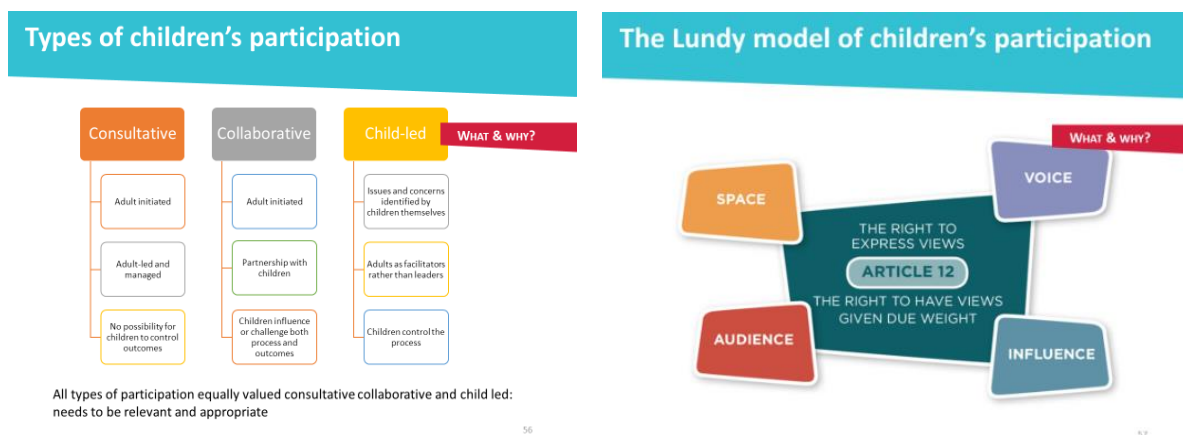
Types of children's participation

What & why?

Consultative

Adult initiated

Adult-led and managed

No possibility for children to control outcomes

Collaborative

Adult initiated

Partnership with children

Children influence or challenge both process and outcomes

Child-led

Issues and concerns identified by children themselves

Adults as facilitators rather than leaders

Children control the process

All types of participation equally valued consultative collaborative and child led: needs to be relevant and appropriate

56

The Lundy model of children's participation

What & why?

SPACE

VOICE

THE RIGHT TO EXPRESS VIEWS

ARTICLE 12

THE RIGHT TO HAVE VIEWS GIVEN DUE WEIGHT

AUDIENCE

INFLUENCE

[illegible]